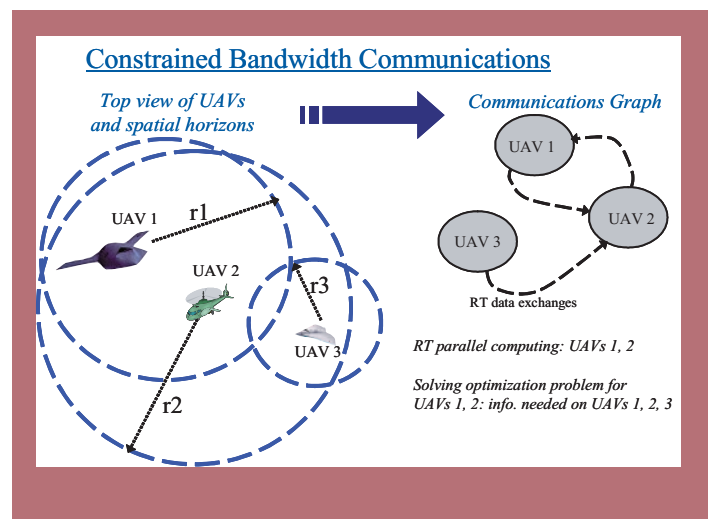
Constrained Bandwidth Communications

Top view of UAVs and spatial horizons

Communications Graph

UAV 1

r1

UAV 2

r3

UAV 3

r2

UAV 1

UAV 2

UAV 3

RT data exchanges

RT parallel computing: UAVs 1, 2

Solving optimization problem for UAVs 1, 2: info. needed on UAVs 1, 2, 3